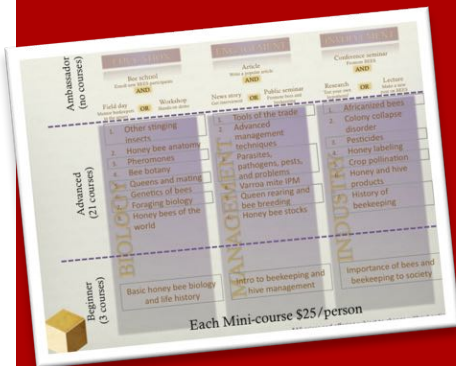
Ambassador (no courses)

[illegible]
Bee school
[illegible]
AND
Field day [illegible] OR Workshop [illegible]

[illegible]
Article
Write a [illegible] article
AND
News story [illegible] OR Public seminar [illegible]

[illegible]
Conference seminar
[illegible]
AND
Research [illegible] OR Lecture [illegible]

Advanced (21 courses)

BIOLOGY
1. Other stinging insects
2. Honey bee anatomy
3. Pheromones
4. Bee botany
5. Queens and mating
6. Genetics of bees
7. Foraging biology
8. Honey bees of the world

MANAGEMENT
1. Tools of the trade
2. Advanced management techniques
3. Parasites, pathogens, pests, and problems
4. Varroa mite IPM
5. Queen rearing and bee breeding
6. Honey bee stocks

INDUSTRY
1. Africanized bees
2. Colony collapse disorder
3. Pesticides
4. Honey labeling
5. Crop pollination
6. Honey and hive products
7. History of beekeeping

Beginner (3 courses)

Basic honey bee biology and life history

Intro to beekeeping and hive management

Importance of bees and beekeeping to society

Each Mini-course $25/person
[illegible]